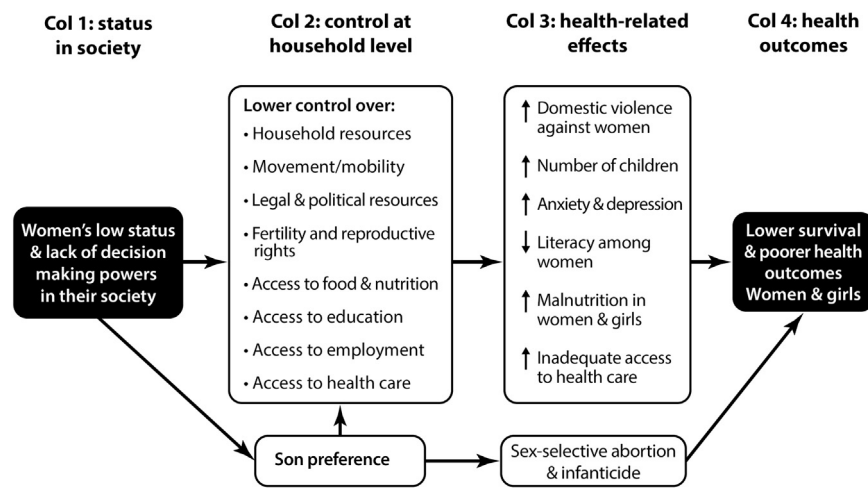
Col 1: status in society

Col 2: control at household level

Col 3: health-related effects

Col 4: health outcomes

Women's low status & lack of decision making powers in their society

Lower control over:
• Household resources
• Movement/mobility
• Legal & political resources
• Fertility and reproductive rights
• Access to food & nutrition
• Access to education
• Access to employment
• Access to health care

↑ Domestic violence against women
↑ Number of children
↑ Anxiety & depression
↓ Literacy among women
↑ Malnutrition in women & girls
↑ Inadequate access to health care

Lower survival & poorer health outcomes Women & girls

Son preference

Sex-selective abortion & infanticide